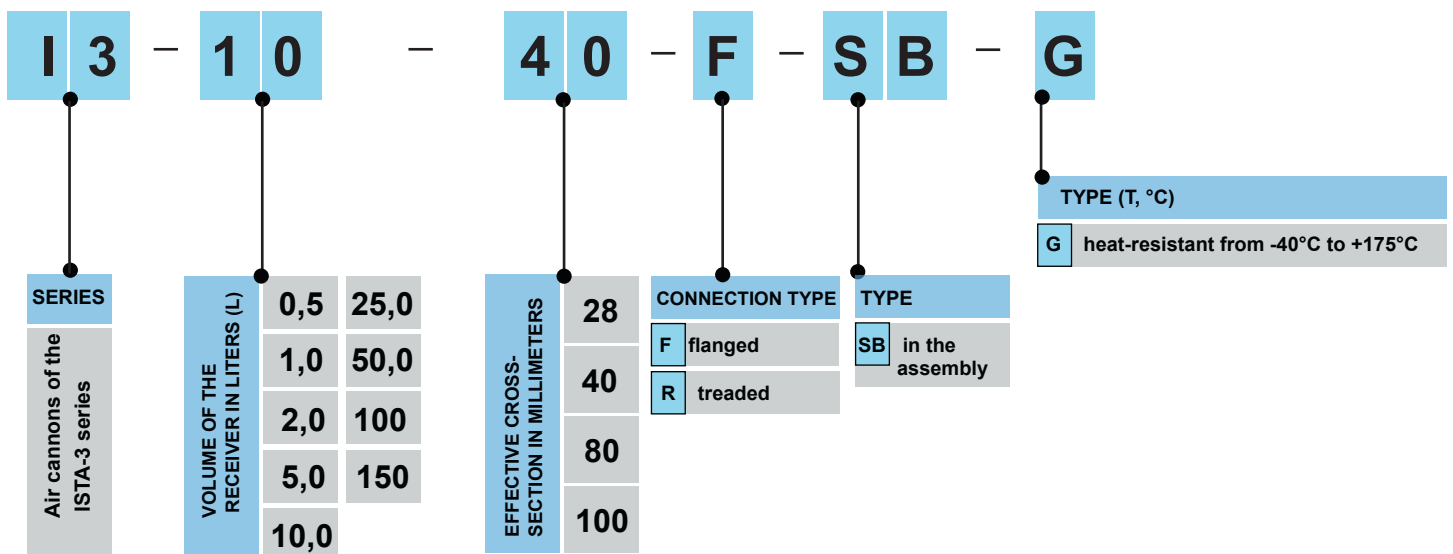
I 3 – 1 0 – 4 0 – F – S B – G

TYPE (T, °C)

G heat-resistant from -40°C to +175°C

SERIES

Air cannons of the ISTA-3 series

VOLUME OF THE RECEIVER IN LITERS (L)

| 0,5 | 25,0 |
|---|---|
| 1,0 | 50,0 |
| 2,0 | 100 |
| 5,0 | 150 |
| 10,0 | |

EFFECTIVE CROSS-SECTION IN MILLIMETERS

| 28 |
|---|
| 40 |
| 80 |
| 100 |

CONNECTION TYPE

F flanged

R treaded

TYPE

SB in the assembly